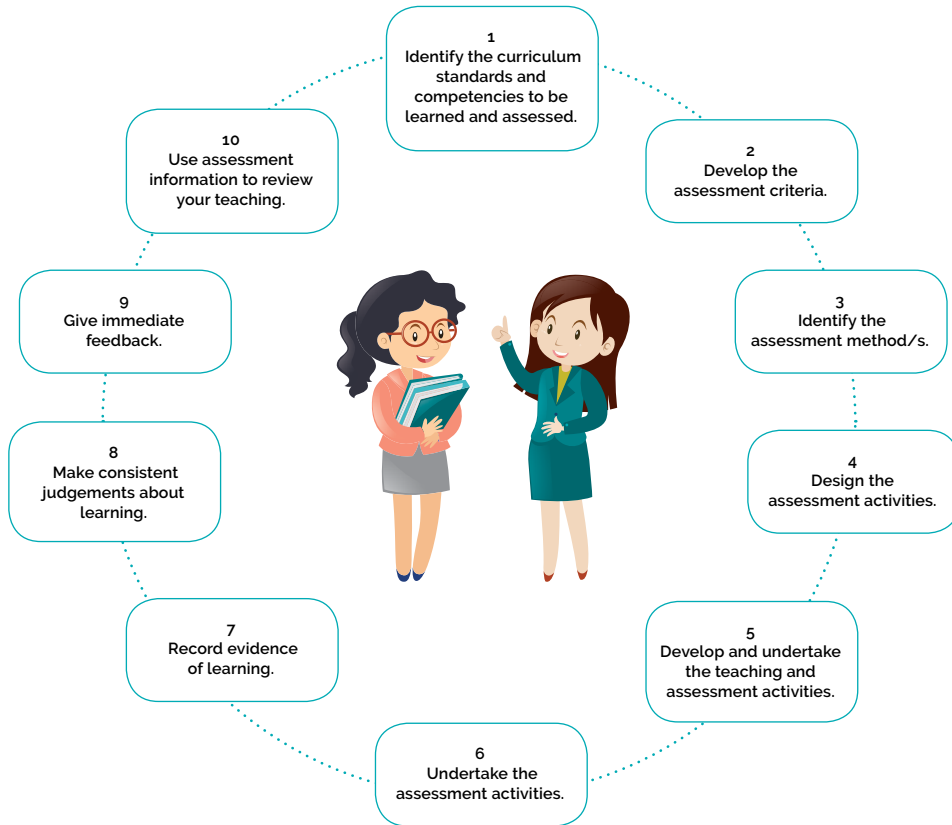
1
Identify the curriculum standards and competencies to be learned and assessed.

2
Develop the assessment criteria.

3
Identify the assessment method/s.

4
Design the assessment activities.

5
Develop and undertake the teaching and assessment activities.

6
Undertake the assessment activities.

7
Record evidence of learning.

8
Make consistent judgements about learning.

9
Give immediate feedback.

10
Use assessment information to review your teaching.